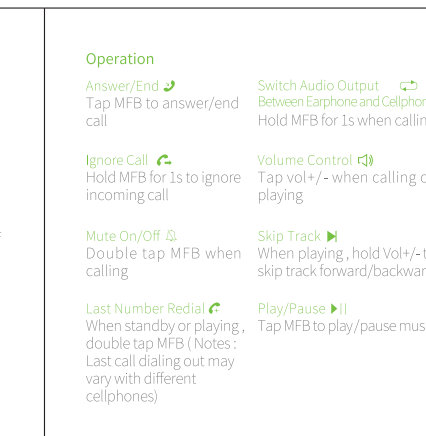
Operation

Answer/End
Tap MFB to answer/end call

Ignore Call
Hold MFB for 1s to ignore incoming call

Mute On/Off
Double tap MFB when calling

Last Number Redial
When standby or playing, double tap MFB (Notes: Last call dialing out may vary with different cellphones)

Switch Audio Output
Between Earphone and Cellphor
Hold MFB for 1s when callin

Volume Control
Tap vol+/- when calling c playing

Skip Track
When playing, hold Vol+/-t skip track forward/backwar

Play/Pause
Tap MFB to play/pause mus